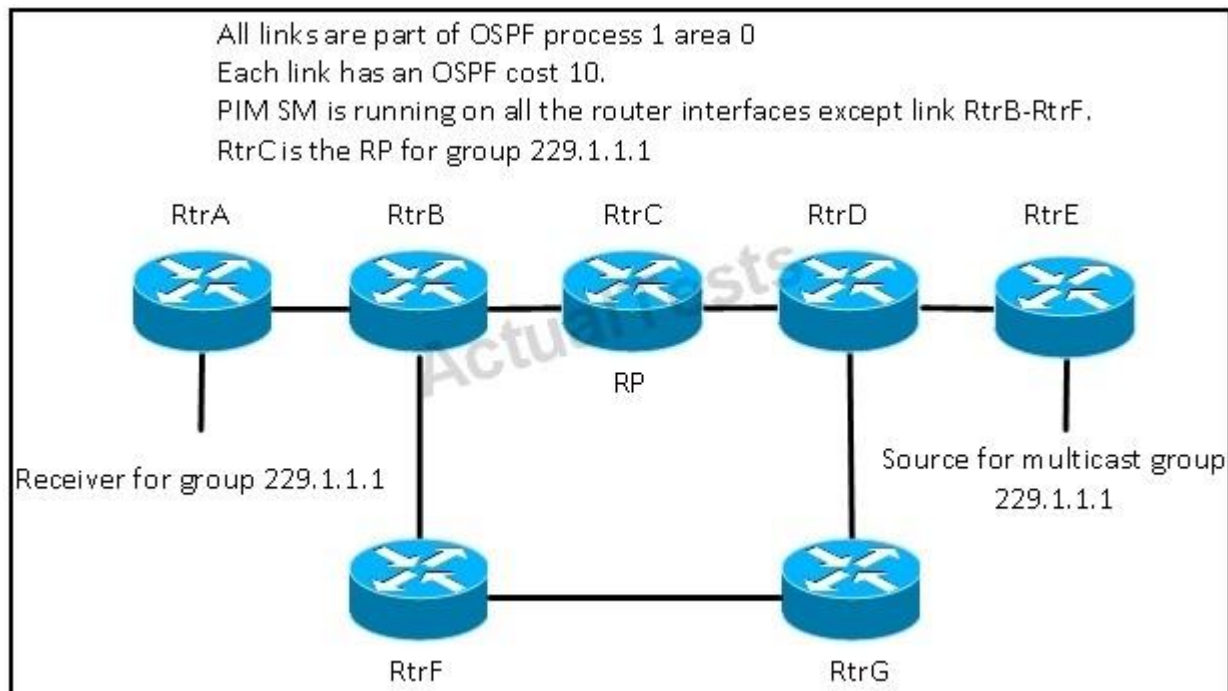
All links are part of OSPF process 1 area 0
Each link has an OSPF cost 10.
PIM SM is running on all the router interfaces except link RtrB-RtrF.
RtrC is the RP for group 229.1.1.1

RtrA
RtrB
RtrC
RtrD
RtrE

ActualTests

RP

Receiver for group 229.1.1.1

Source for multicast group 229.1.1.1

RtrF
RtrG